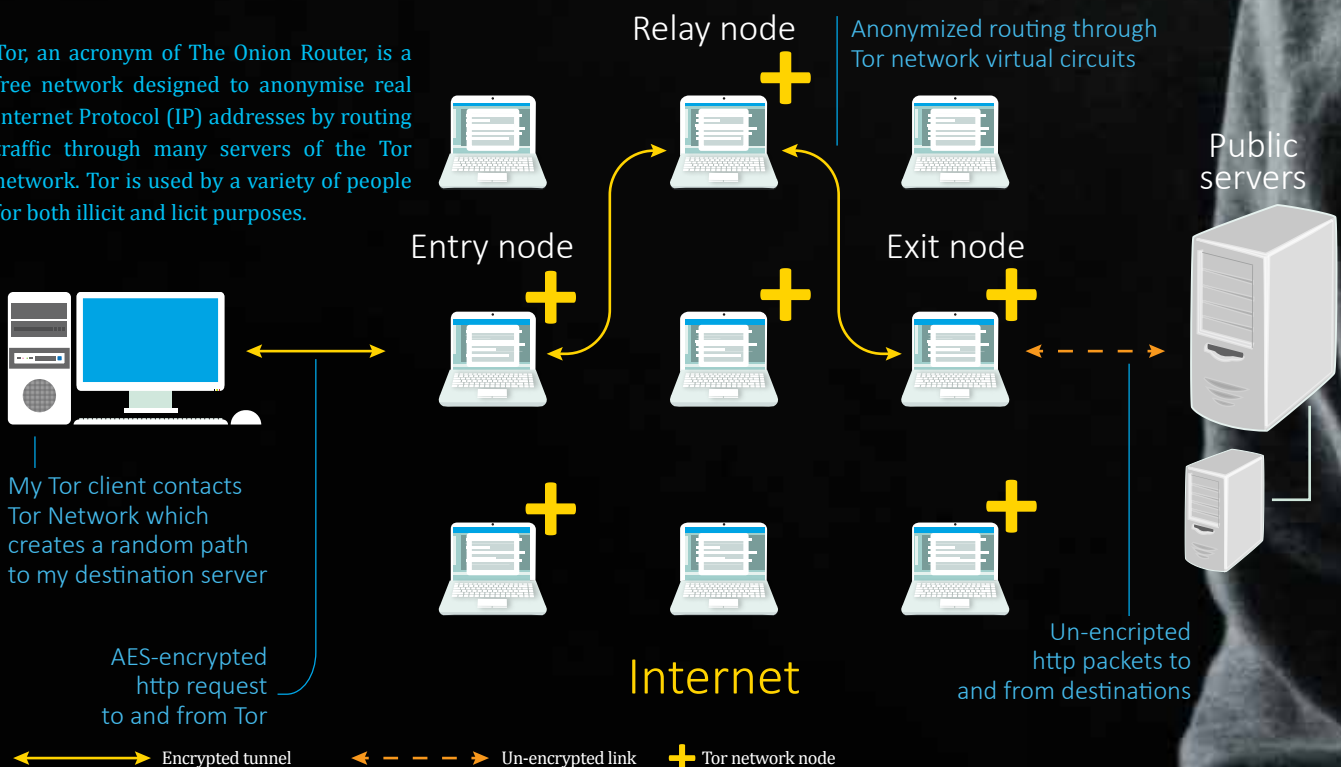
Tor, an acronym of The Onion Router, is a free network designed to anonymise real Internet Protocol (IP) addresses by routing traffic through many servers of the Tor network. Tor is used by a variety of people for both illicit and licit purposes.

Relay node

Anonymized routing through Tor network virtual circuits

Public servers

Entry node

Exit node

My Tor client contacts Tor Network which creates a random path to my destination server

AES-encrypted http request to and from Tor

Internet

Un-encripted http packets to and from destinations

Encrypted tunnel

Un-encrypted link

Tor network node